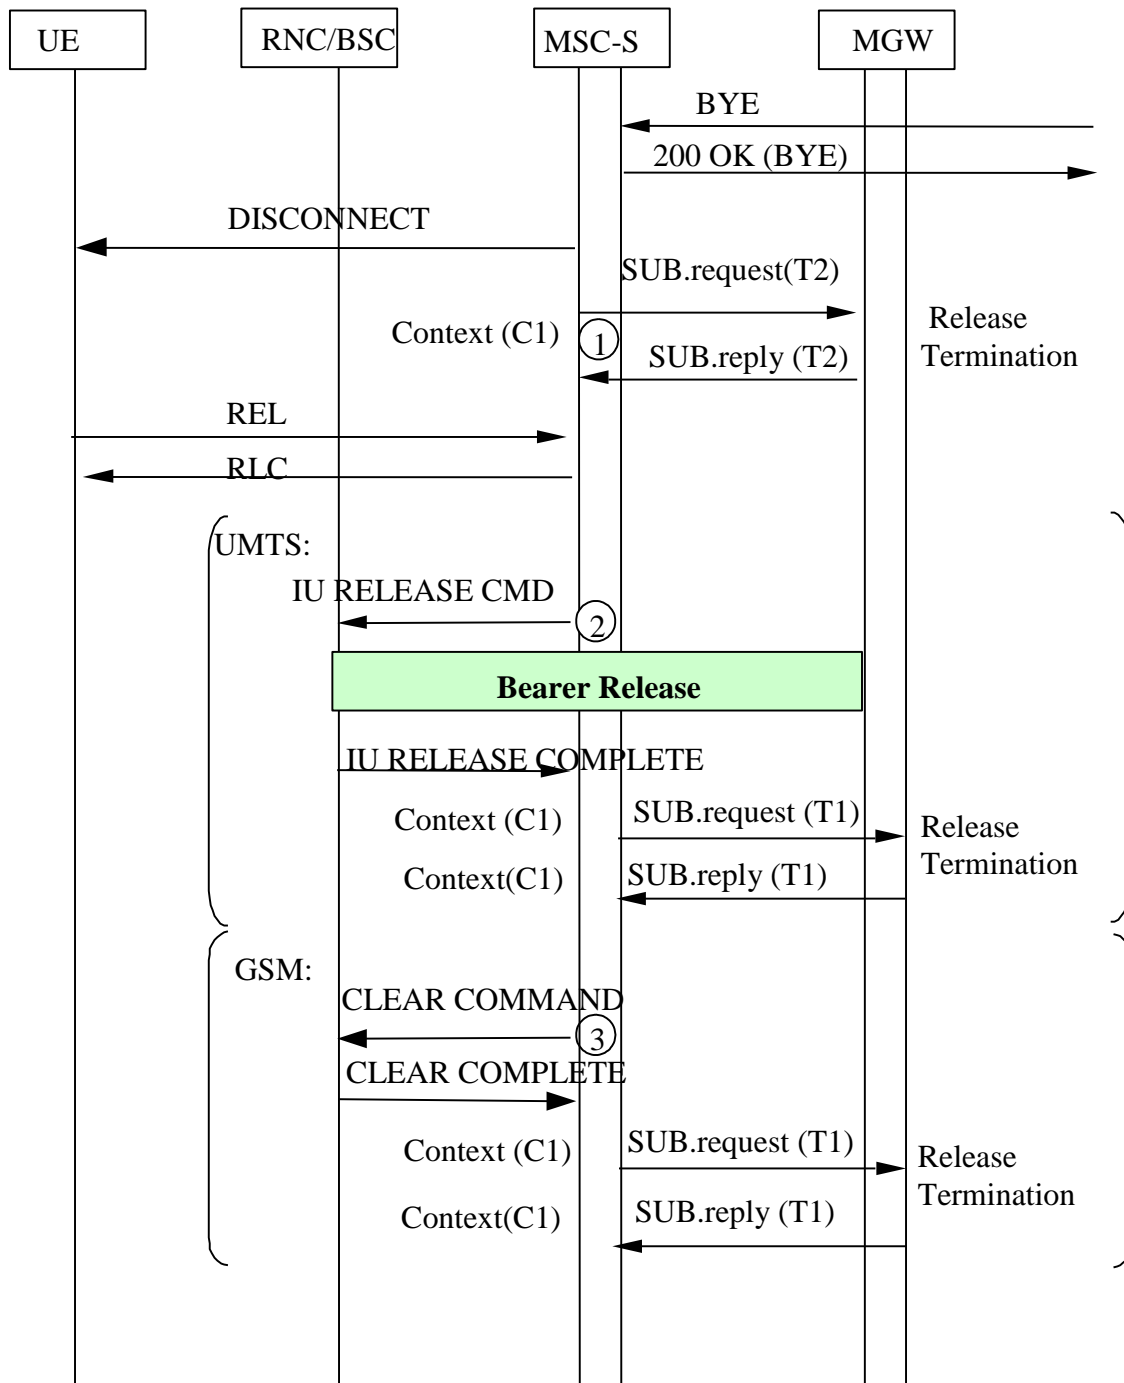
UE

RNC/BSC

MSC-S

MGW

BYE

200 OK (BYE)

DISCONNECT

SUB.request(T2)

Context (C1)

1

SUB.reply (T2)

Release Termination

REL

RLC

UMTS:

IU RELEASE CMD

2

Bearer Release

IU RELEASE COMPLETE

Context (C1)

SUB.request (T1)

Release Termination

Context(C1)

SUB.reply (T1)

GSM:

CLEAR COMMAND

3

CLEAR COMPLETE

Context (C1)

SUB.request (T1)

Release Termination

Context(C1)

SUB.reply (T1)